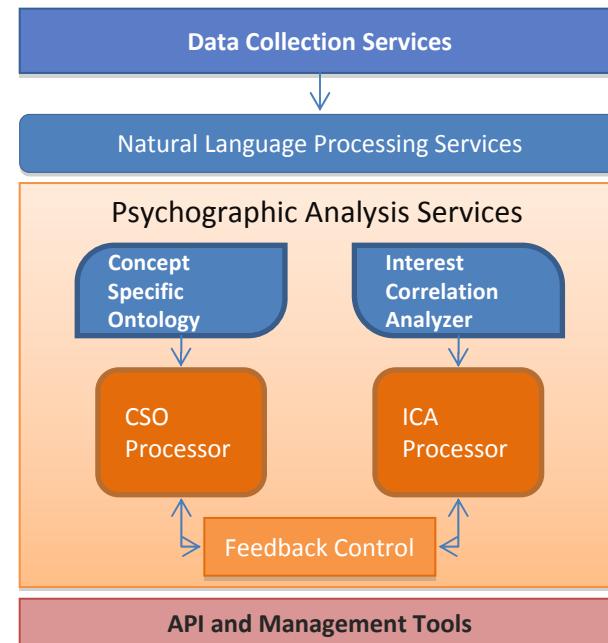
Data Collection Services

Natural Language Processing Services

Psychographic Analysis Services

Concept Specific Ontology

Interest Correlation Analyzer

CSO Processor

ICA Processor

Feedback Control

API and Management Tools